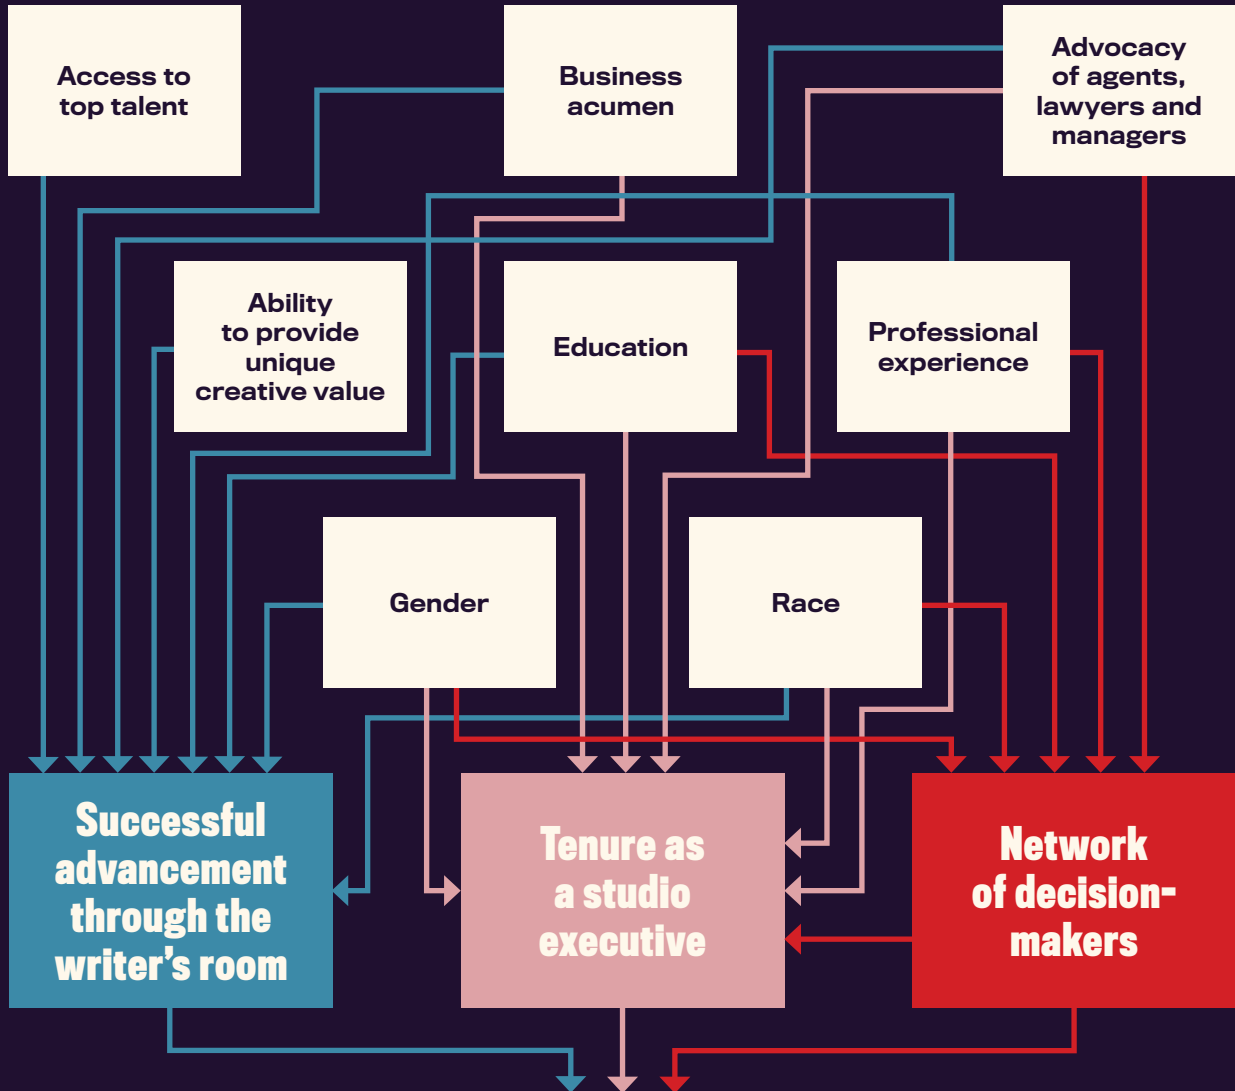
Access to top talent

Business acumen

Advocacy of agents, lawyers and managers

Ability to provide unique creative value

Education

Professional experience

Gender

Race

Successful advancement through the writer's room

Tenure as a studio executive

Network of decision-makers